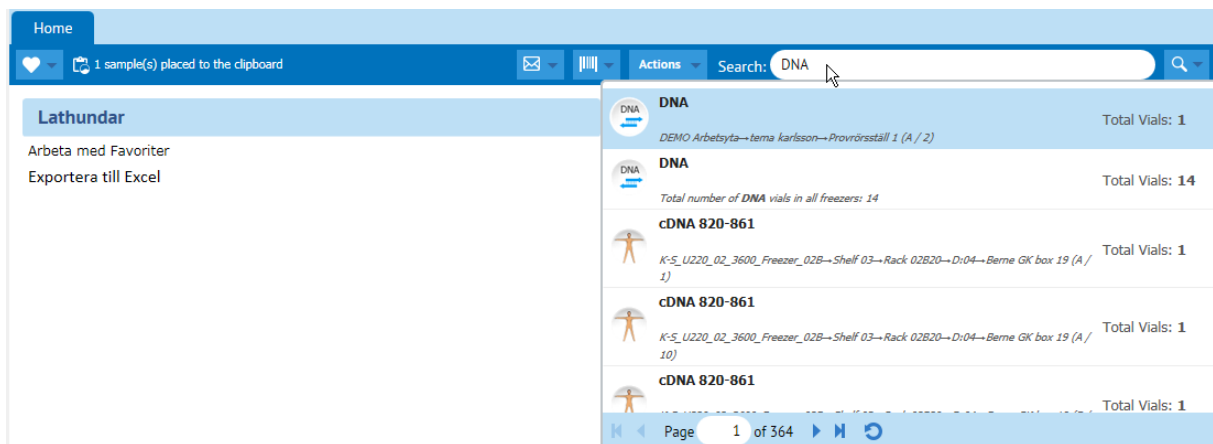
Home

1 sample(s) placed to the clipboard

Actions

Search: DNA

Lathundar

Arbeta med Favoriter

Exportera till Excel

DNA

DNA

DEMO Arbetsyta→tema karlsson→Provrörsställ 1 (A / 2)

Total Vials: **1**

DNA

DNA

Total number of **DNA** vials in all freezers: 14

Total Vials: **14**

cDNA 820-861

K-S_U220_02_3600_Freezer_02B→Shelf 03→Rack 02B20→D:04→Berne GK box 19 (A / 1)

Total Vials: **1**

cDNA 820-861

K-S_U220_02_3600_Freezer_02B→Shelf 03→Rack 02B20→D:04→Berne GK box 19 (A / 10)

Total Vials: **1**

cDNA 820-861

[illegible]

Total Vials: **1**

Page 1 of 364